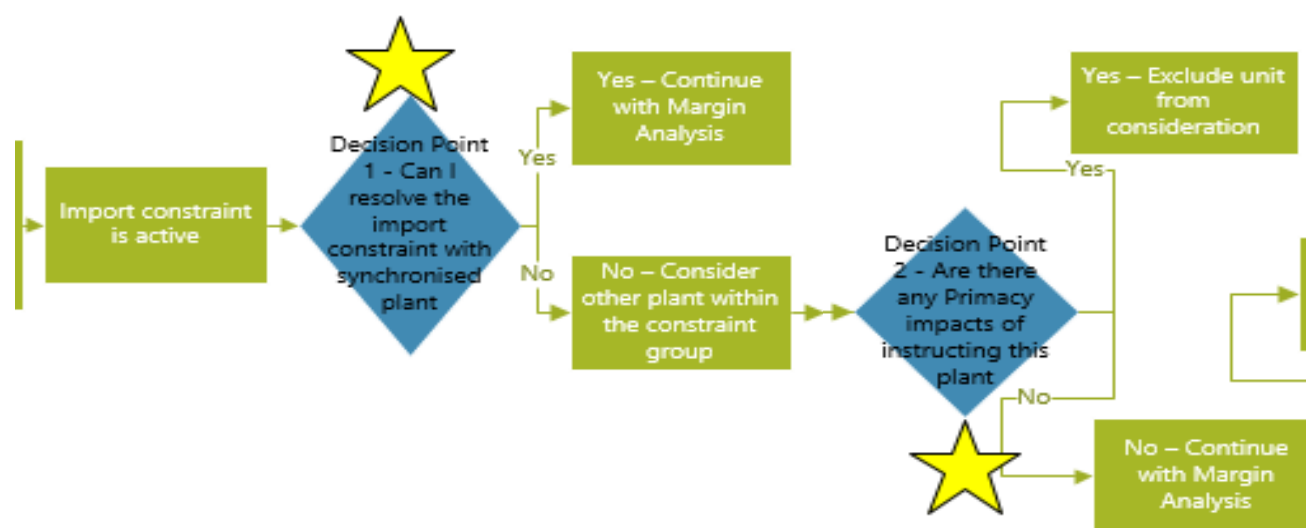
Import constraint is active

Decision Point 1 - Can I resolve the import constraint with synchronised plant

Yes

Yes – Continue with Margin Analysis

No

No – Consider other plant within the constraint group

Decision Point 2 - Are there any Primacy impacts of instructing this plant

Yes

Yes – Exclude unit from consideration

No

No – Continue with Margin Analysis